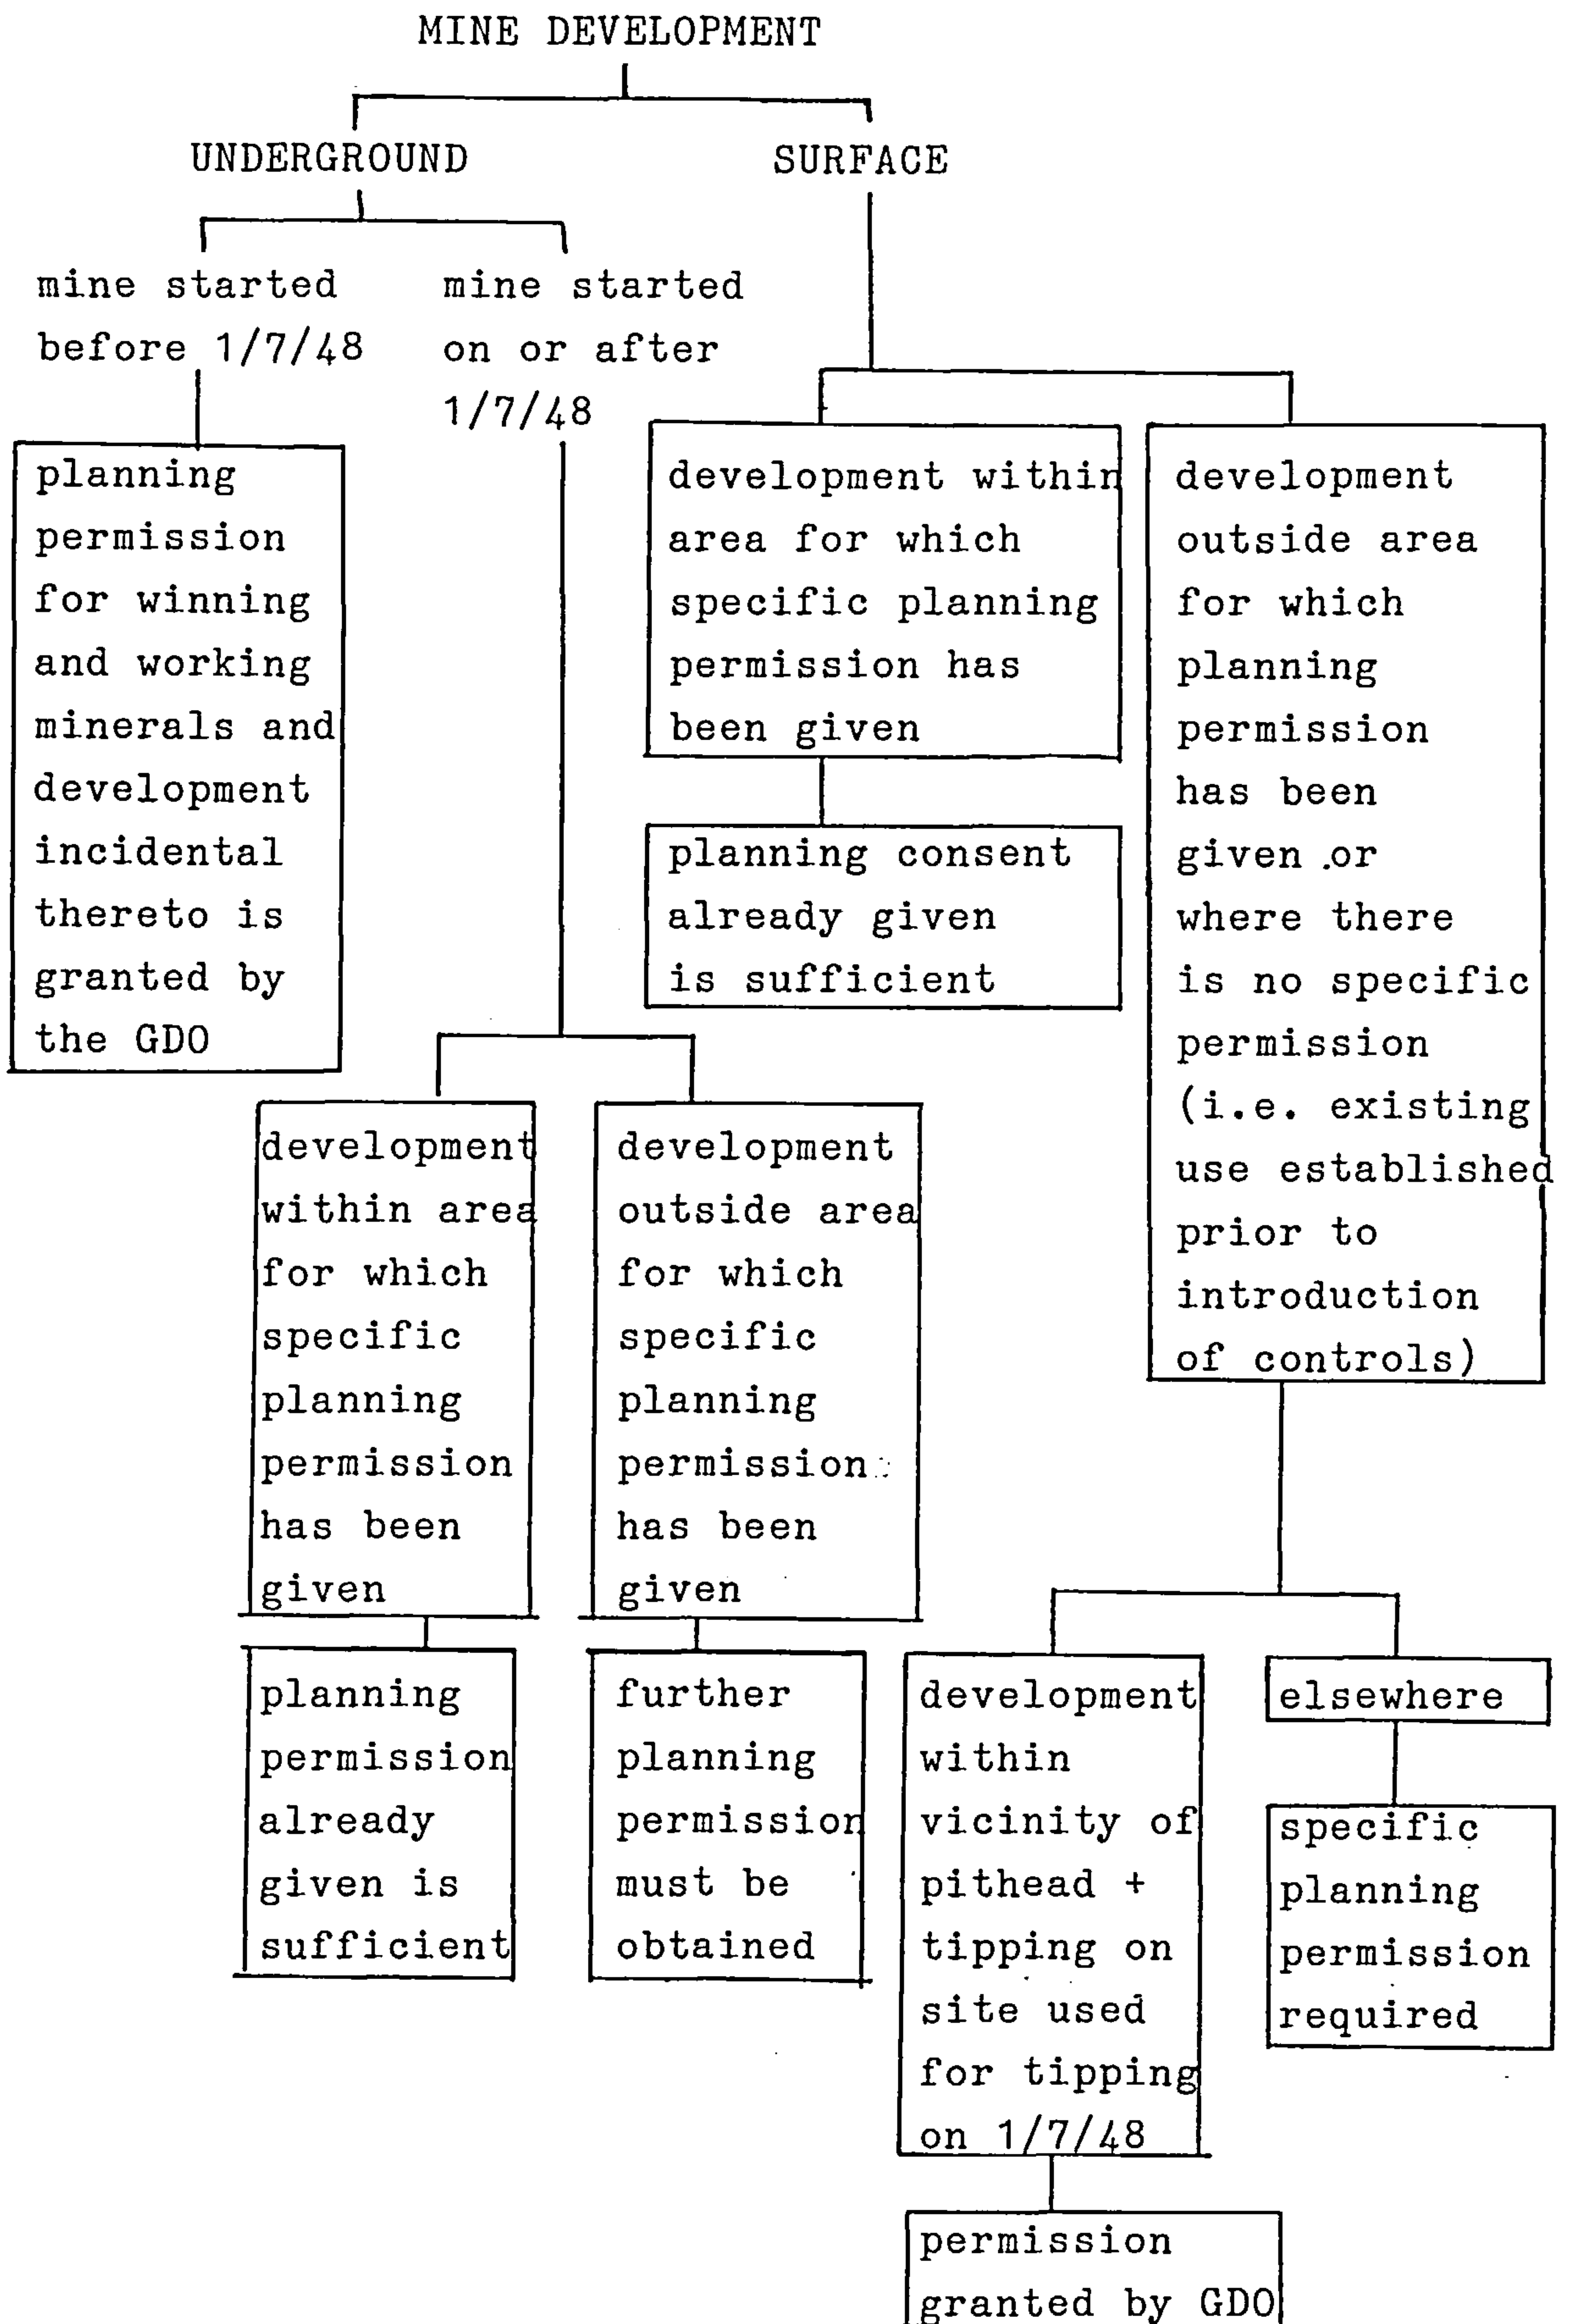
MINE DEVELOPMENT

UNDERGROUND

SURFACE

mine started before 1/7/48

mine started on or after 1/7/48

planning permission for winning and working minerals and development incidental thereto is granted by the GDO

development within area for which specific planning permission has been given

planning permission already given is sufficient

development outside area for which specific planning permission has been given

further planning permission must be obtained

development within area for which specific planning permission has been given

planning consent already given is sufficient

development outside area for which planning permission has been given or where there is no specific permission (i.e. existing use established prior to introduction of controls)

development within vicinity of pithead + tipping on site used for tipping on 1/7/48

permission granted by GDO

elsewhere

specific planning permission required